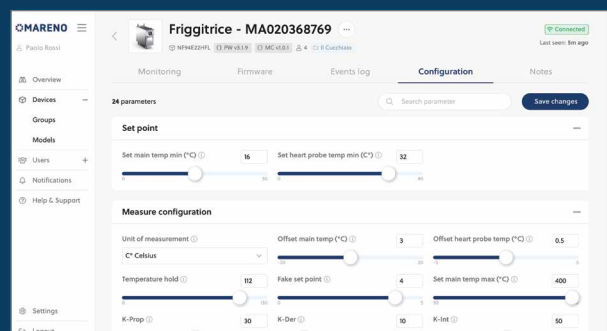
MARENO

Paolo Rossi

Overview

Devices

Groups

Models

Users

Notifications

Help & Support

Settings

Logout

Friggitrice - MA020368769

NF94E22HFL PW v3.1.9 MC v1.0.1 4 Il Cucchiaio

Connected

Last seen: 5m ago

Monitoring

Firmware

Events log

Configuration

Notes

24 parameters

Search parameter

Save changes

Set point

Set main temp min (°C) 16

0 30

Set heart probe temp min (C°) 32

0 40

Measure configuration

Unit of measurement

C° Celsius

Offset main temp (°C) 3

-20 20

Offset heart probe temp (°C) 0.5

-5 5

Temperature hold 112

0 150

Fake set point 4

0 5

Set main temp max (°C) 400

0 400

K-Prop 30

K-Der 10

K-Int 50